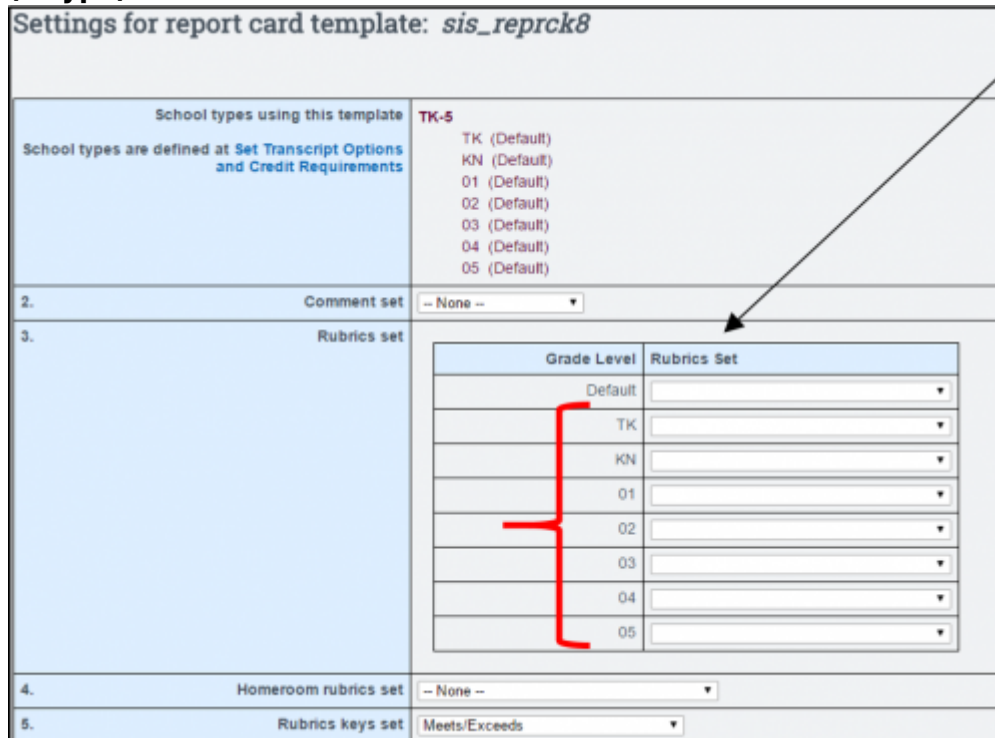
Settings for report card template: *sis_reprck8*

| | |
|---|---|
| School types using this template<br>School types are defined at Set Transcript Options and Credit Requirements | TK-5<br>TK (Default)<br>KN (Default)<br>01 (Default)<br>02 (Default)<br>03 (Default)<br>04 (Default)<br>05 (Default) |
| 2. Comment set | -- None -- |
| 3. Rubrics set | |
| 4. Homeroom rubrics set | -- None -- |
| 5. Rubrics keys set | Meets/Exceeds |

| Grade Level | Rubrics Set |
|---|---|
| Default | |
| TK | |
| KN | |
| 01 | |
| 02 | |
| 03 | |
| 04 | |
| 05 | |